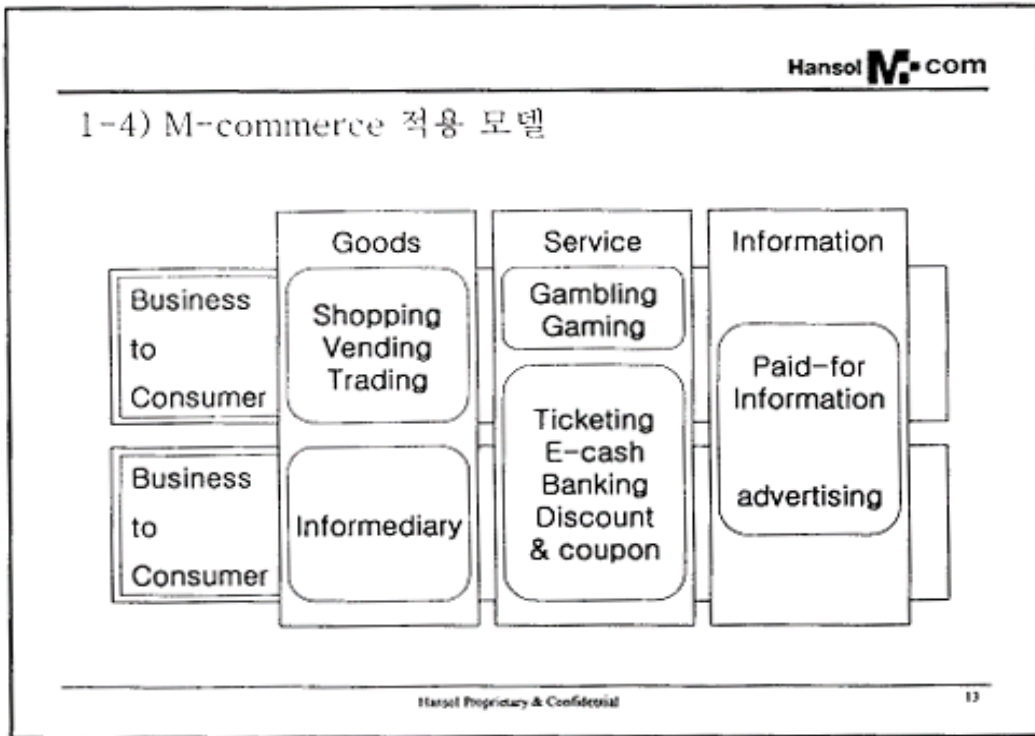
Hansol M.com

1-4) M-commerce 적용 모델

| | Goods | Service | Information |
|---|---|---|---|
| Business to Consumer | Shopping Vending Trading | Gambling Gaming | Paid-for Information |
| Business to Consumer | Informediary | Ticketing E-cash Banking Discount & coupon | advertising |

Hansol Proprietary & Confidential

13